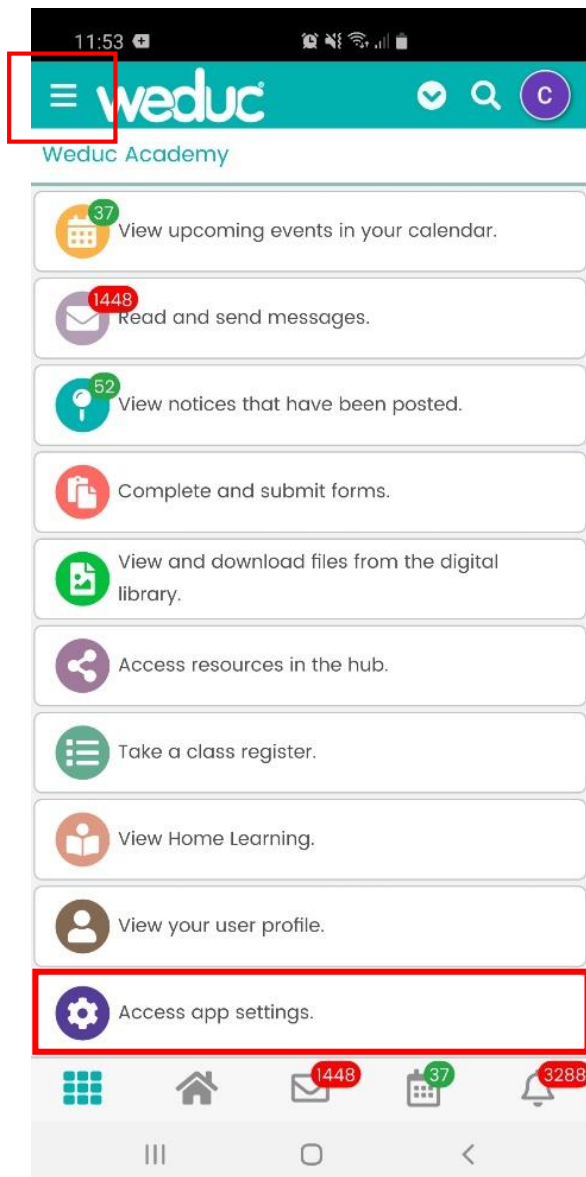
11:53

weduc

C

Weduc Academy

37
View upcoming events in your calendar.

1448
Read and send messages.

52
View notices that have been posted.

Complete and submit forms.

View and download files from the digital library.

Access resources in the hub.

Take a class register.

View Home Learning.

View your user profile.

Access app settings.

1448

37

3288